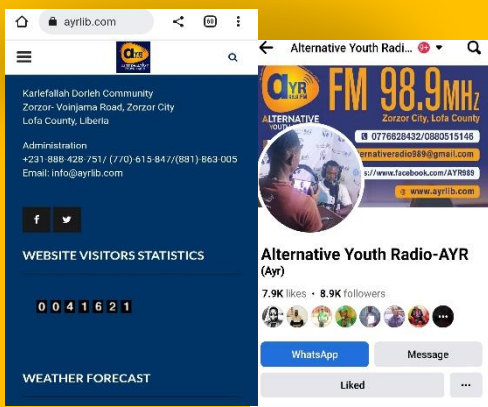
ayrlib.com

60

AYR

Karlefallah Dorleh Community
Zorzor- Voinjama Road, Zorzor City
Lofa County, Liberia

Administration
+231-888-428-751/ (770)-615-847/(881)-863-005
Email: info@ayrlib.com

f

WEBSITE VISITORS STATISTICS

0 0 4 1 6 2 1

WEATHER FORECAST

Alternative Youth Radio

AYR
ALTERNATIVE YOUTH
FM 98.9MHz
Zorzor City, Lofa County
0776828432/0880515146
alternativeradio989@gmail.com
s://www.facebook.com/AYR989
www.ayrlib.com

Alternative Youth Radio-AYR
(Ayr)
7.9K likes • 8.9K followers

WhatsApp
Message
Liked
...